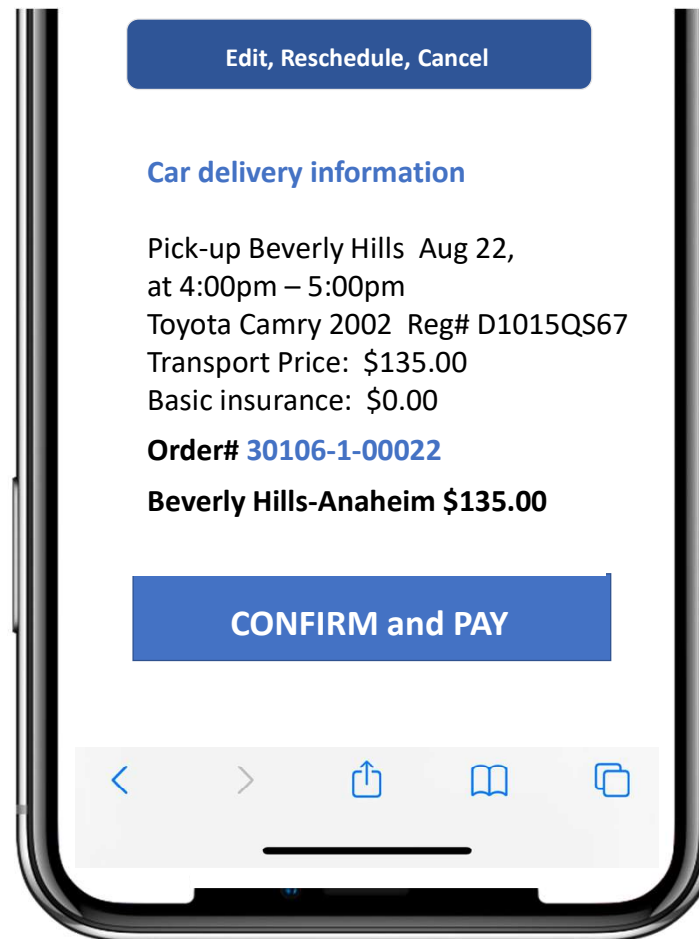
Edit, Reschedule, Cancel

Car delivery information

Pick-up Beverly Hills Aug 22, at 4:00pm – 5:00pm
Toyota Camry 2002 Reg# D1015QS67
Transport Price: $135.00
Basic insurance: $0.00

Order# 30106-1-00022

Beverly Hills-Anaheim $135.00

CONFIRM and PAY